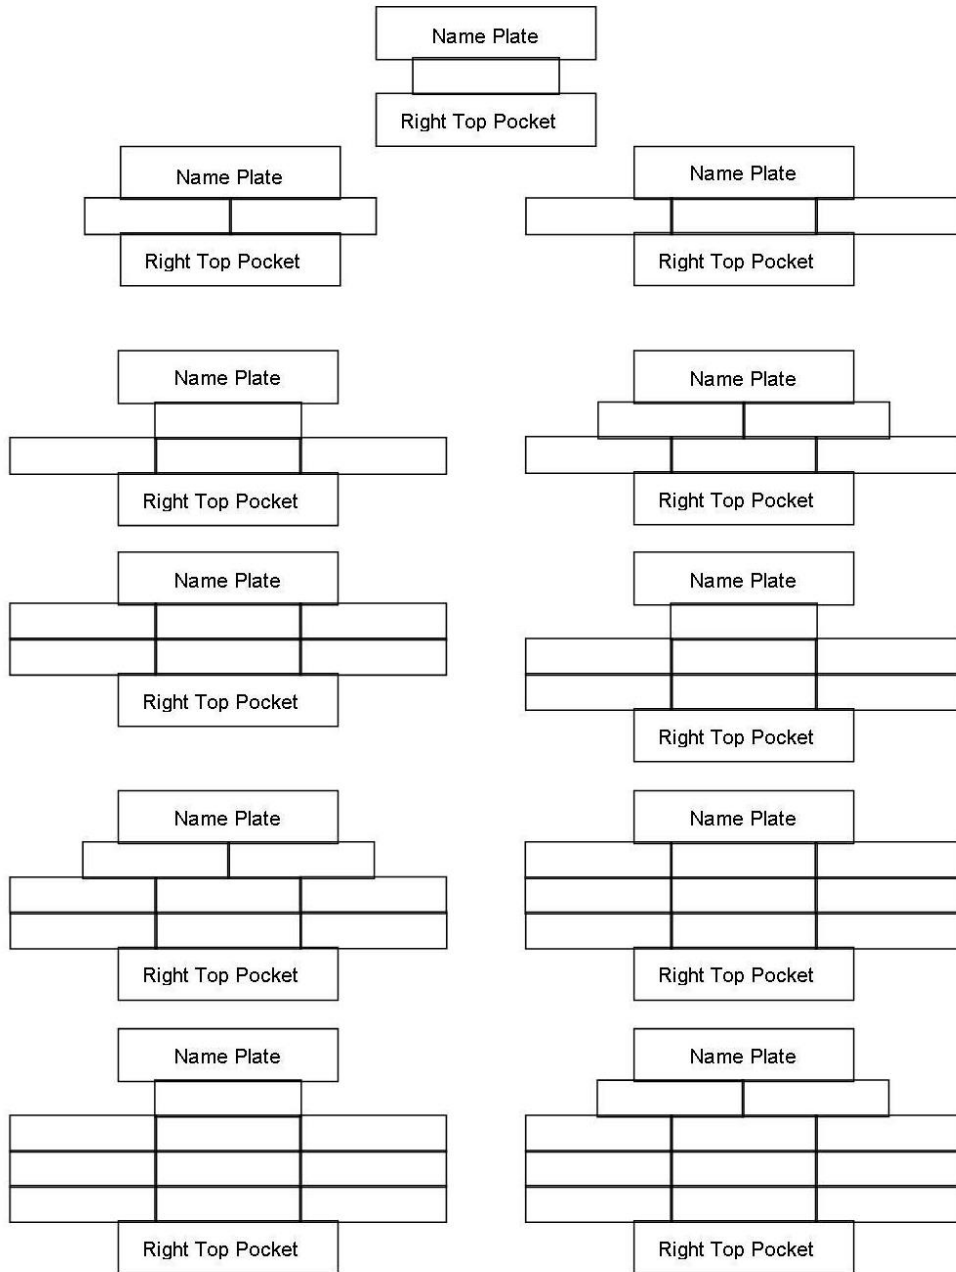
Name Plate

Right Top Pocket

Name Plate

Right Top Pocket

Name Plate

Right Top Pocket

Name Plate

Right Top Pocket

Name Plate

Right Top Pocket

Name Plate

Right Top Pocket

Name Plate

Right Top Pocket

Name Plate

Right Top Pocket

Name Plate

Right Top Pocket

Name Plate

Right Top Pocket

Name Plate

Right Top Pocket